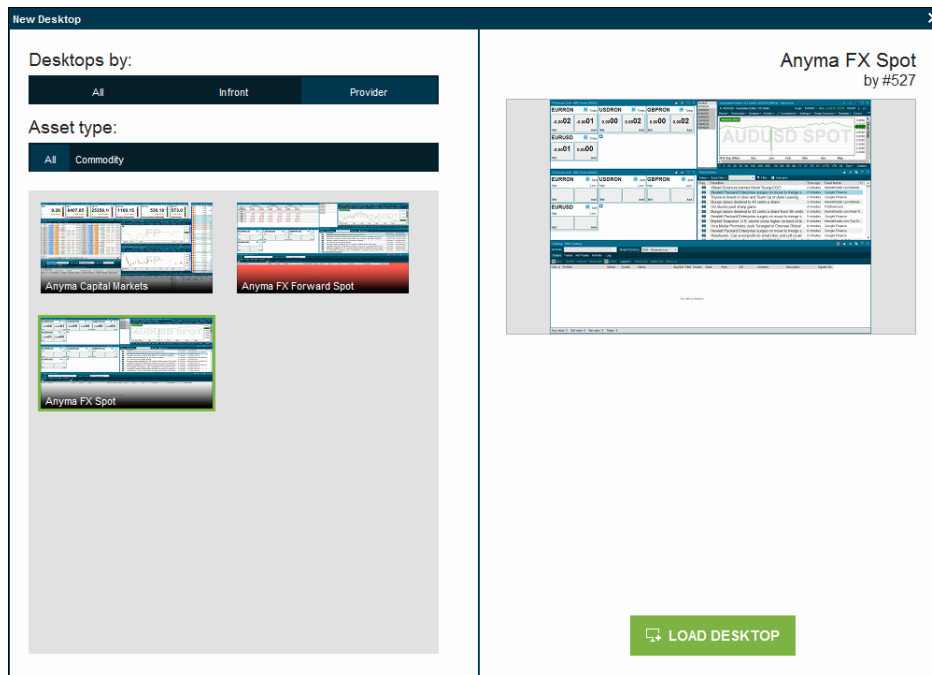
New Desktop

Desktops by:

All | Infront | Provider

Asset type:

All | Commodity

Anyma Capital Markets

Anyma FX Forward Spot

Anyma FX Spot

Anyma FX Spot
by #527

EURRON
USDRON
GBPRON
EURUSD
AUDUSD SPOT

LOAD DESKTOP